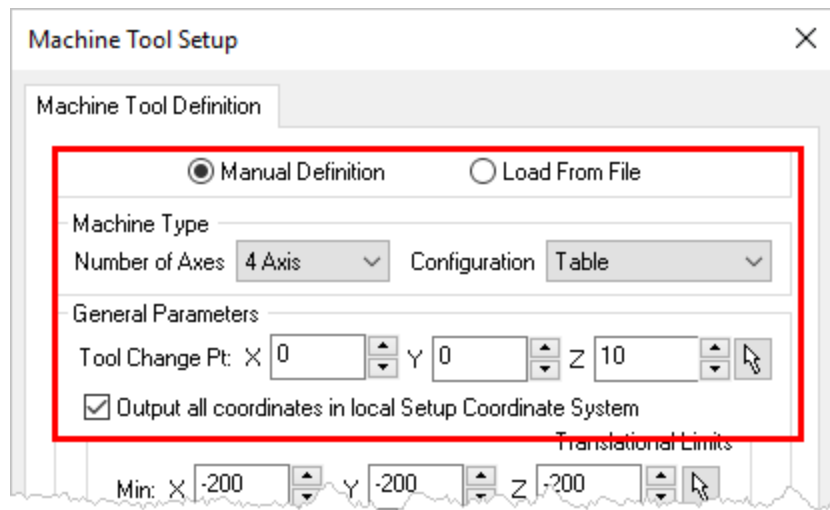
Machine Tool Setup

Machine Tool Definition

Manual Definition Load From File

Machine Type

Number of Axes 4 Axis Configuration Table

General Parameters

Tool Change Pt: X 0 Y 0 Z 10

Output all coordinates in local Setup Coordinate System

Translational Limits

Min: X -200 Y -200 Z -200